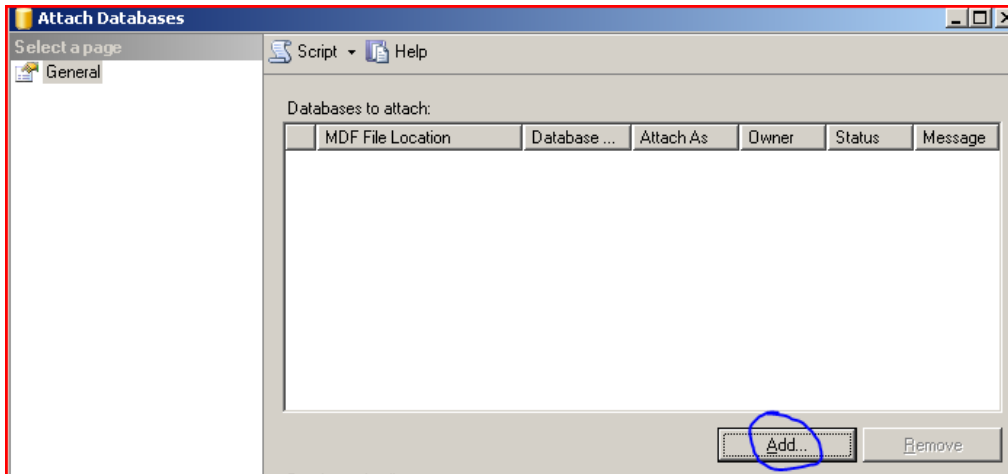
Attach Databases

Select a page

General

Script Help

Databases to attach:

| | MDF File Location | Database ... | Attach As | Owner | Status | Message |
|---|---|---|---|---|---|---|

Add...

Remove